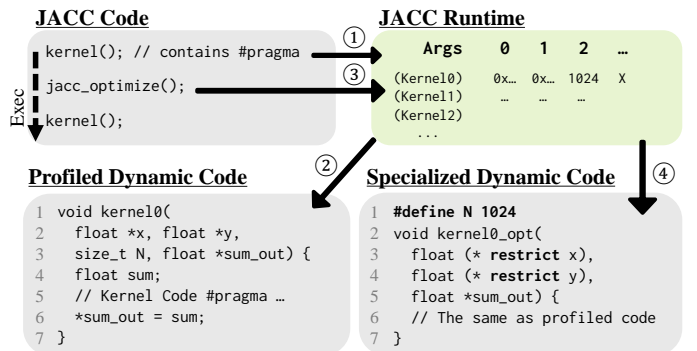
JACC Code

Exec

kernel(); // contains #pragma

jacc_optimize();

kernel();

①

③

JACC Runtime

| Args | 0 | 1 | 2 | … |
|---|---|---|---|---|
| (Kernel0) | 0x… | 0x… | 1024 | X |
| (Kernel1) | … | … | … | |
| (Kernel2) | | | | |
| ... | | | | |

②

④

Profiled Dynamic Code

1 void kernel0(
2 float *x, float *y,
3 size_t N, float *sum_out) {
4 float sum;
5 // Kernel Code #pragma …
6 *sum_out = sum;
7 }

Specialized Dynamic Code

1 #define N 1024
2 void kernel0_opt(
3 float (* restrict x),
4 float (* restrict y),
5 float *sum_out) {
6 // The same as profiled code
7 }